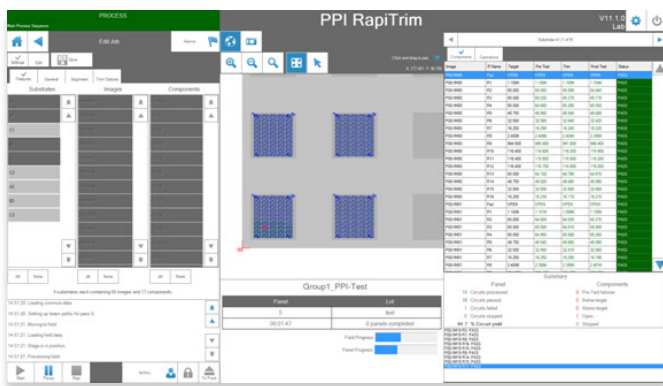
PROCESS

PPI RapiTrim

V11.1.0 Lab

Edit Job

Substrates

Images

Components

4 substrates each containing 60 images and 17 components

14:01:20 Loading common data

14:01:20 Setting up beam paths for pass 0

14:01:21 Moving to field

14:01:21 Loading field data

14:01:21 Stage is in position

14:01:21 Processing field

Start

Pause

Stop

Group1_PPI-Test

| Panel | Lot |
|---|---|
| 2 | test |
| 00:01:47 | 0 panels completed |

Field Progress

Panel Progress

Components

Operations

Image

Target

Pre Test

Trim

Final Test

Status

Summary

Panel

Components

Circuits processed

Circuits passed

Circuits failed

Circuits skipped

Pre Test failures

Below target

Above target

Open

Skipped

Circuit yield